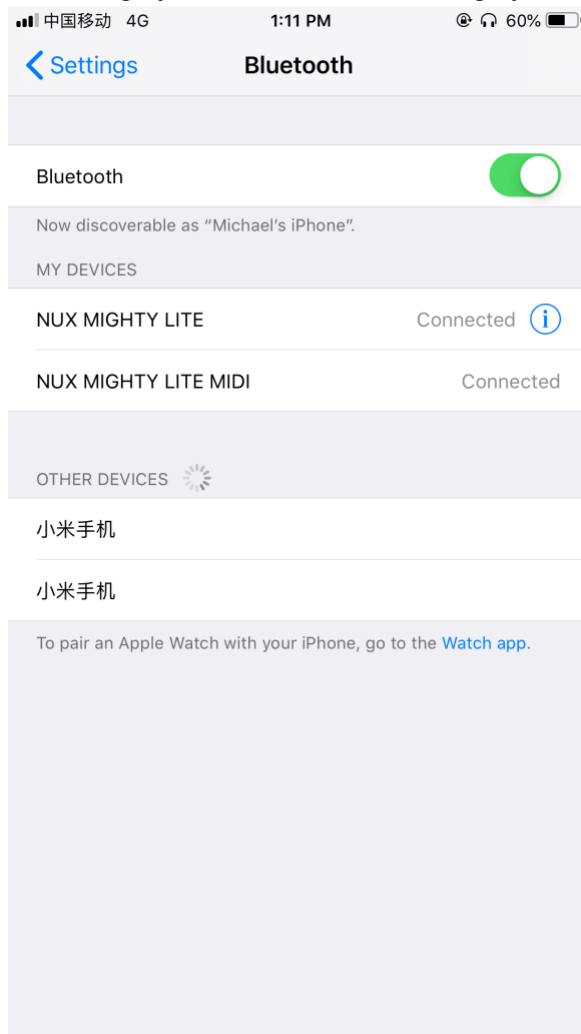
中国移动 4G 1:11 PM 60%

Settings Bluetooth

Bluetooth

Now discoverable as “Michael’s iPhone”.

MY DEVICES

NUX MIGHTY LITE Connected

NUX MIGHTY LITE MIDI Connected

OTHER DEVICES

小米手机

小米手机

To pair an Apple Watch with your iPhone, go to the Watch app.